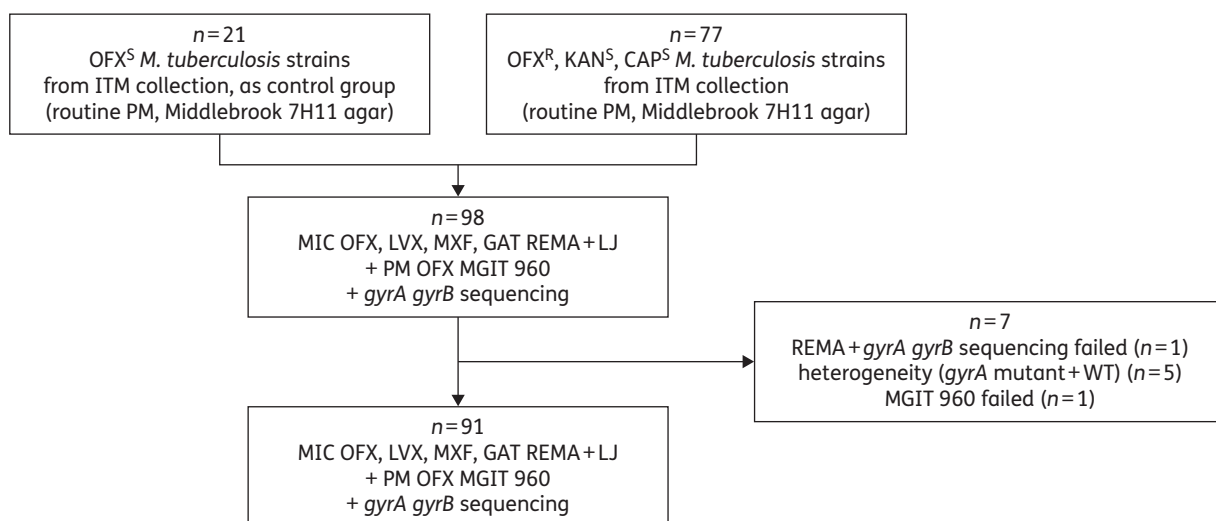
$n=21$
OFX$^S$ M. tuberculosis strains from ITM collection, as control group (routine PM, Middlebrook 7H11 agar)

$n=77$
OFX$^R$, KAN$^S$, CAP$^S$ M. tuberculosis strains from ITM collection (routine PM, Middlebrook 7H11 agar)

$n=98$
MIC OFX, LVX, MXF, GAT REMA + LJ + PM OFX MGIT 960 + gyrA gyrB sequencing

$n=7$
REMA + gyrA gyrB sequencing failed ($n=1$)
heterogeneity (gyrA mutant + WT) ($n=5$)
MGIT 960 failed ($n=1$)

$n=91$
MIC OFX, LVX, MXF, GAT REMA + LJ + PM OFX MGIT 960 + gyrA gyrB sequencing